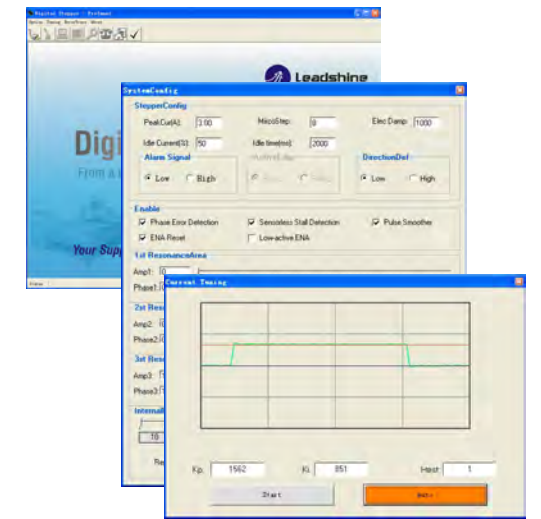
Digital Stepper - ProTuner
Option Tuning ResoTuner About

Leadshine

Digi

From a

Your Supp

SystemConfig

StepperConfig

PeakCur(A): 3.00

MicroStep: 8

Elec Damp: 1000

Idle Current(%): 50

Idle time(ms): 2000

Alarm Signal

Low

High

MotionEdge

DirectionDef

Low

High

Enable

Phase Error Detection

Sensorless Stall Detection

Pulse Smoother

ENA Reset

Low-active ENA

1st ResonanceArea

Amp1:

Phase1:

2st Reso

Amp2:

Phase2:

3st Reso

Amp3:

Phase3:

Internal

10

Re

Current Tuning

Kp: 1562

Ki: 851

Heat: 1

Start

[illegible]